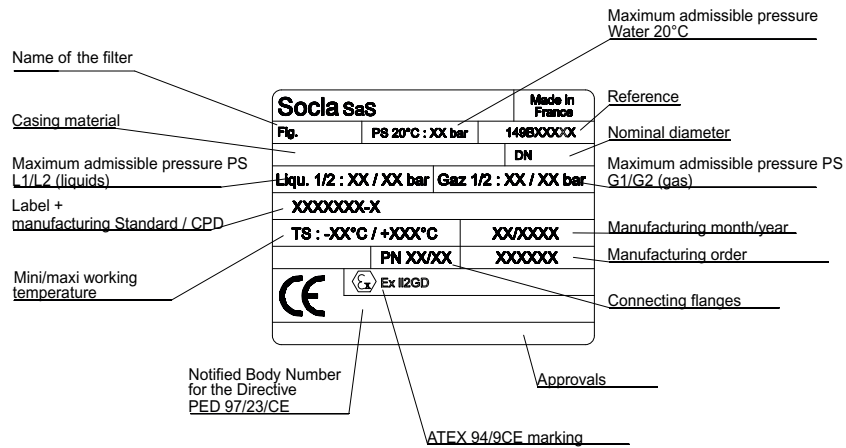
Maximum admissible pressure
Water 20°C

Name of the filter

Socla sas

Made in France

Reference

Casing material

Fig.

PS 20°C : XX bar

149BXXXXX

Nominal diameter

DN

Maximum admissible pressure PS
L1/L2 (liquids)

Liqu. 1/2 : XX / XX bar

Gaz 1/2 : XX / XX bar

Maximum admissible pressure PS
G1/G2 (gas)

Label +
manufacturing Standard / CPD

XXXXXXX-X

TS : -XX°C / +XXX°C

XX/XXXX

Manufacturing month/year

PN XX/XX

XXXXXX

Manufacturing order

Mini/maxi working
temperature

CE

$\langle \epsilon_x \rangle$ Ex II2GD

Connecting flanges

Notified Body Number
for the Directive
PED 97/23/CE

Approvals

ATEX 94/9CE marking